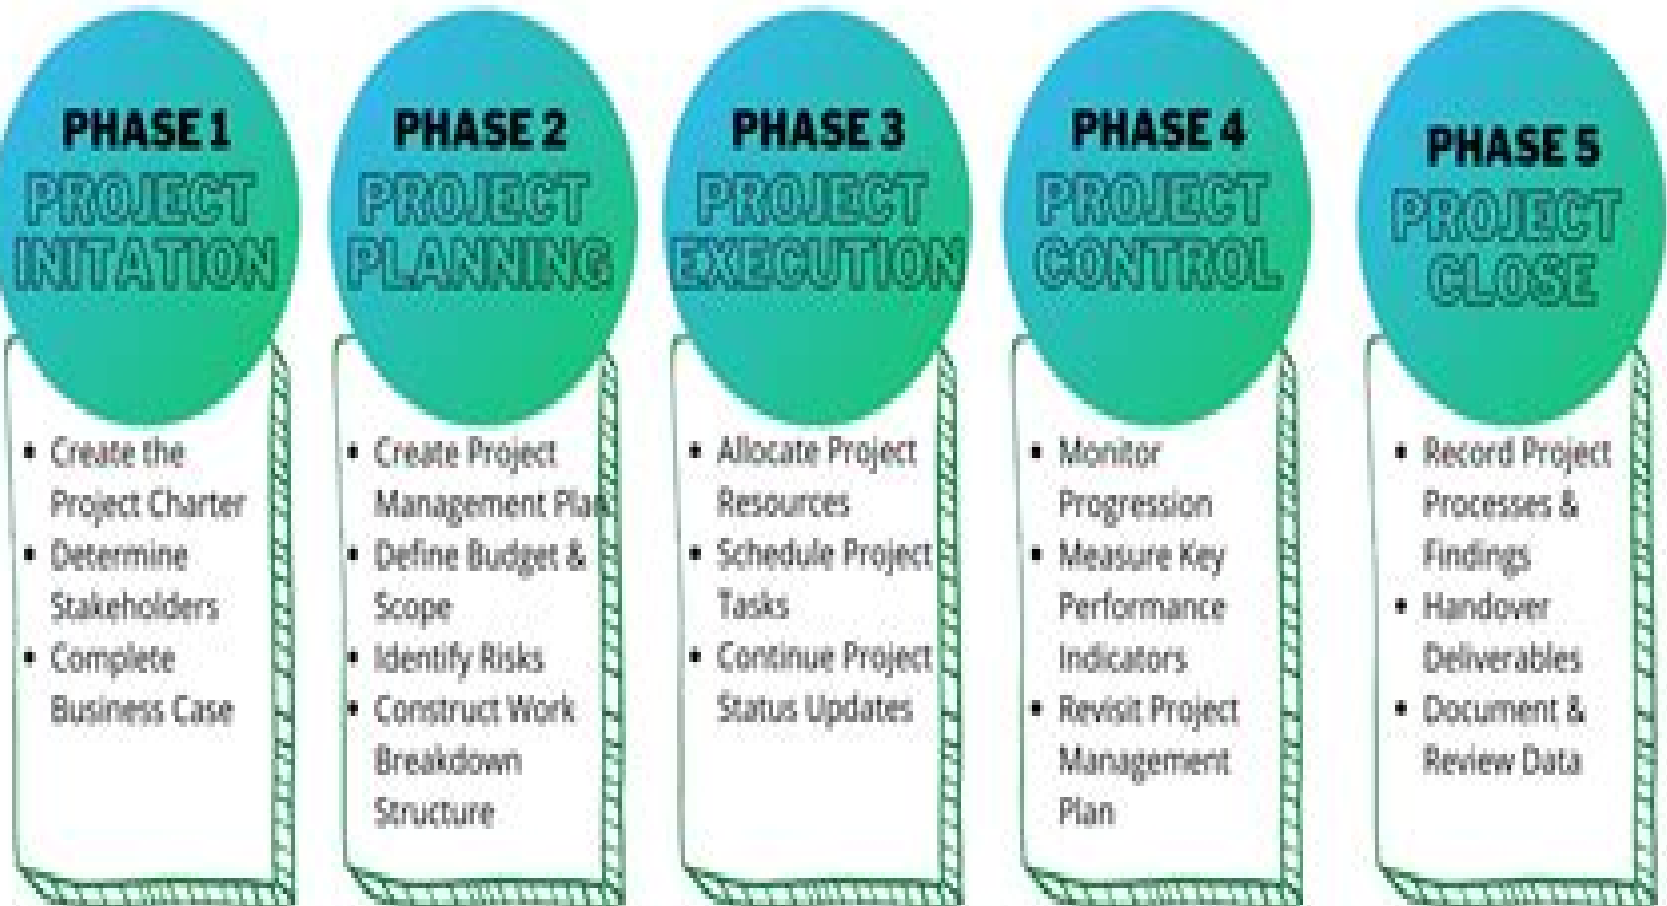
PHASE 1
PROJECT INITATION

- Create the Project Charter
- Determine Stakeholders
- Complete Business Case

PHASE 2
PROJECT PLANNING

- Create Project Management Plan
- Define Budget & Scope
- Identify Risks
- Construct Work Breakdown Structure

PHASE 3
PROJECT EXECUTION

- Allocate Project Resources
- Schedule Project Tasks
- Continue Project Status Updates

PHASE 4
PROJECT CONTROL

- Monitor Progression
- Measure Key Performance Indicators
- Revisit Project Management Plan

PHASE 5
PROJECT CLOSE

- Record Project Processes & Findings
- Handover Deliverables
- Document & Review Data